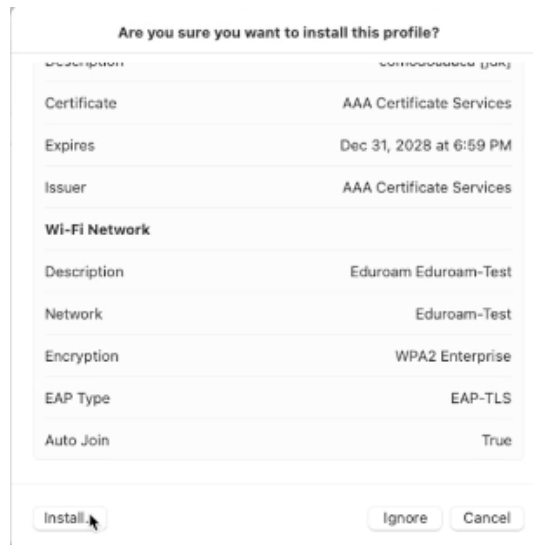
Are you sure you want to install this profile?

| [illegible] | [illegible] |
|---|---|
| Certificate | AAA Certificate Services |
| Expires | Dec 31, 2028 at 6:59 PM |
| Issuer | AAA Certificate Services |

Wi-Fi Network

| Description | Eduroam Eduroam-Test |
|---|---|
| Network | Eduroam-Test |
| Encryption | WPA2 Enterprise |
| EAP Type | EAP-TLS |
| Auto Join | True |

Install

Ignore

Cancel